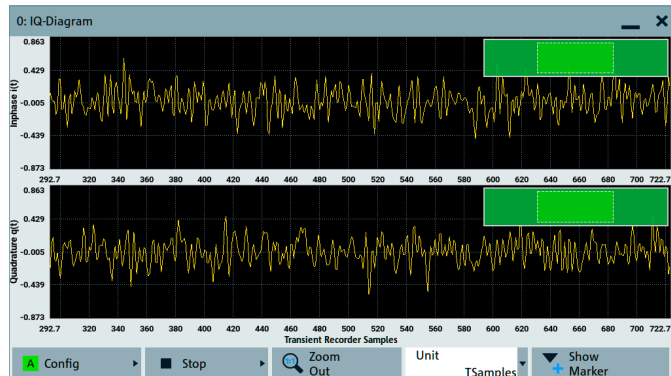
0: IQ-Diagram

Inphase i(t)

0.863
0.429
-0.005
-0.439
-0.873

292.7 320 340 360 380 400 420 440 460 480 500 520 540 560 580 600 620 640 660 680 700 722.7

Quadrature q(t)

0.863
0.429
-0.005
-0.439
-0.873

292.7 320 340 360 380 400 420 440 460 480 500 520 540 560 580 600 620 640 660 680 700 722.7

Transient Recorder Samples

A Config
Stop
Zoom Out
Unit TSamples
Show Marker